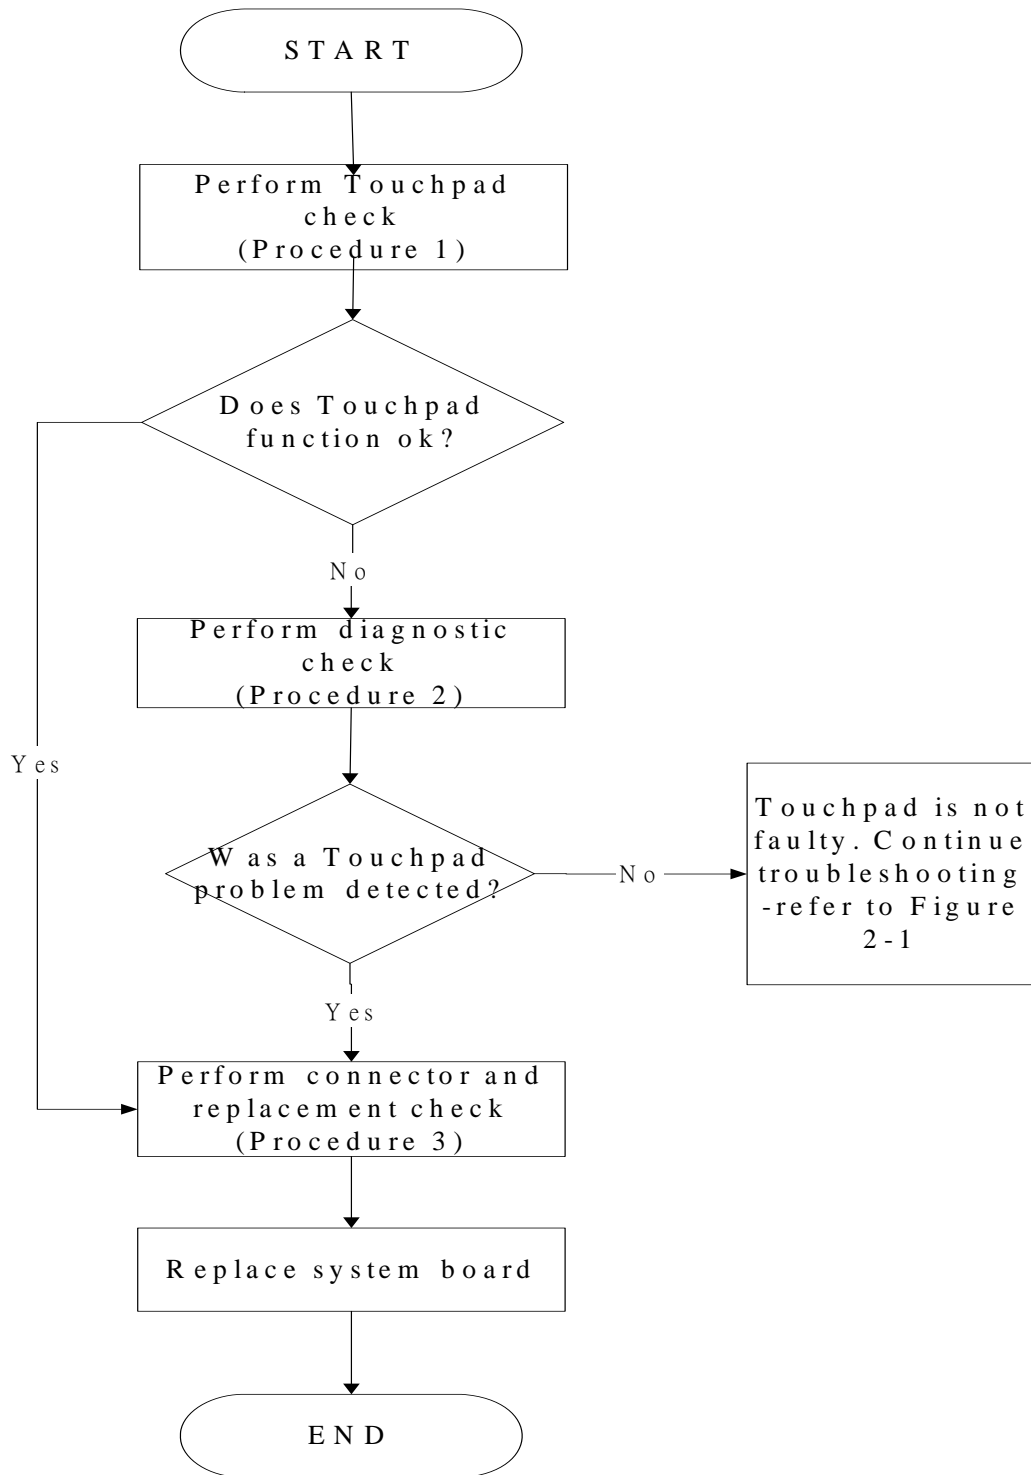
START

Perform Touchpad check (Procedure 1)

Does Touchpad function ok?

Yes

No

Perform diagnostic check (Procedure 2)

Was a Touchpad problem detected?

No

Touchpad is not faulty. Continue troubleshooting -refer to Figure 2-1

Yes

Perform connector and replacement check (Procedure 3)

Replace system board

END